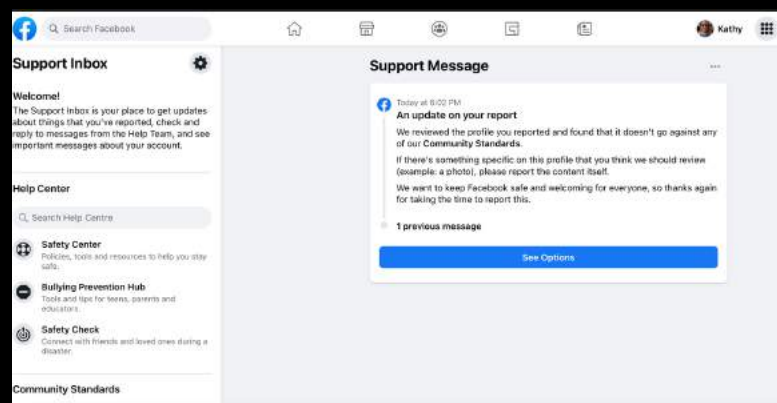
Search Facebook

Kathy

Support Inbox

Welcome!

The Support Inbox is your place to get updates about things that you've reported, check and reply to messages from the Help Team, and see important messages about your account.

Help Center

Search Help Centre

Safety Center

Policies, tools and resources to help you stay safe.

Bullying Prevention Hub

Tools and tips for teens, parents and educators.

Safety Check

Connect with friends and loved ones during a disaster.

Community Standards

Support Message

...

Today at 6:02 PM

An update on your report

We reviewed the profile you reported and found that it doesn't go against any of our Community Standards.

If there's something specific on this profile that you think we should review (example: a photo), please report the content itself.

We want to keep Facebook safe and welcoming for everyone, so thanks again for taking the time to report this.

1 previous message

See Options